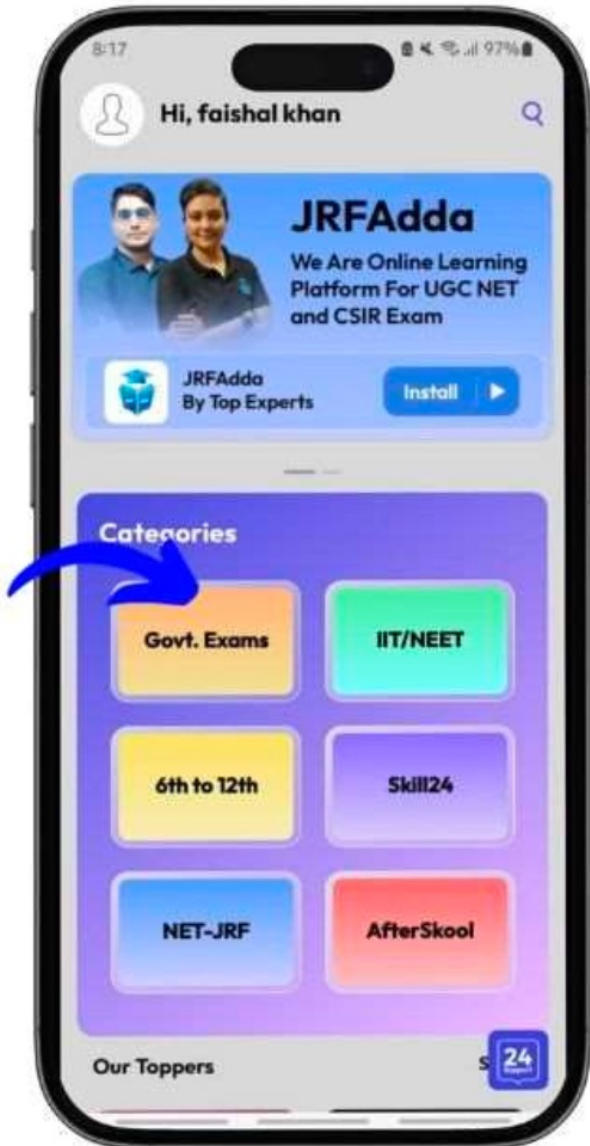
8:17

97%

Hi, faishal khan

JRFAdda

We Are Online Learning Platform For UGC NET and CSIR Exam

JRFAdda
By Top Experts

Install

Categories

Govt. Exams

IIT/NEET

6th to 12th

Skill24

NET-JRF

AfterSkool

Our Toppers

S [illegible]

24